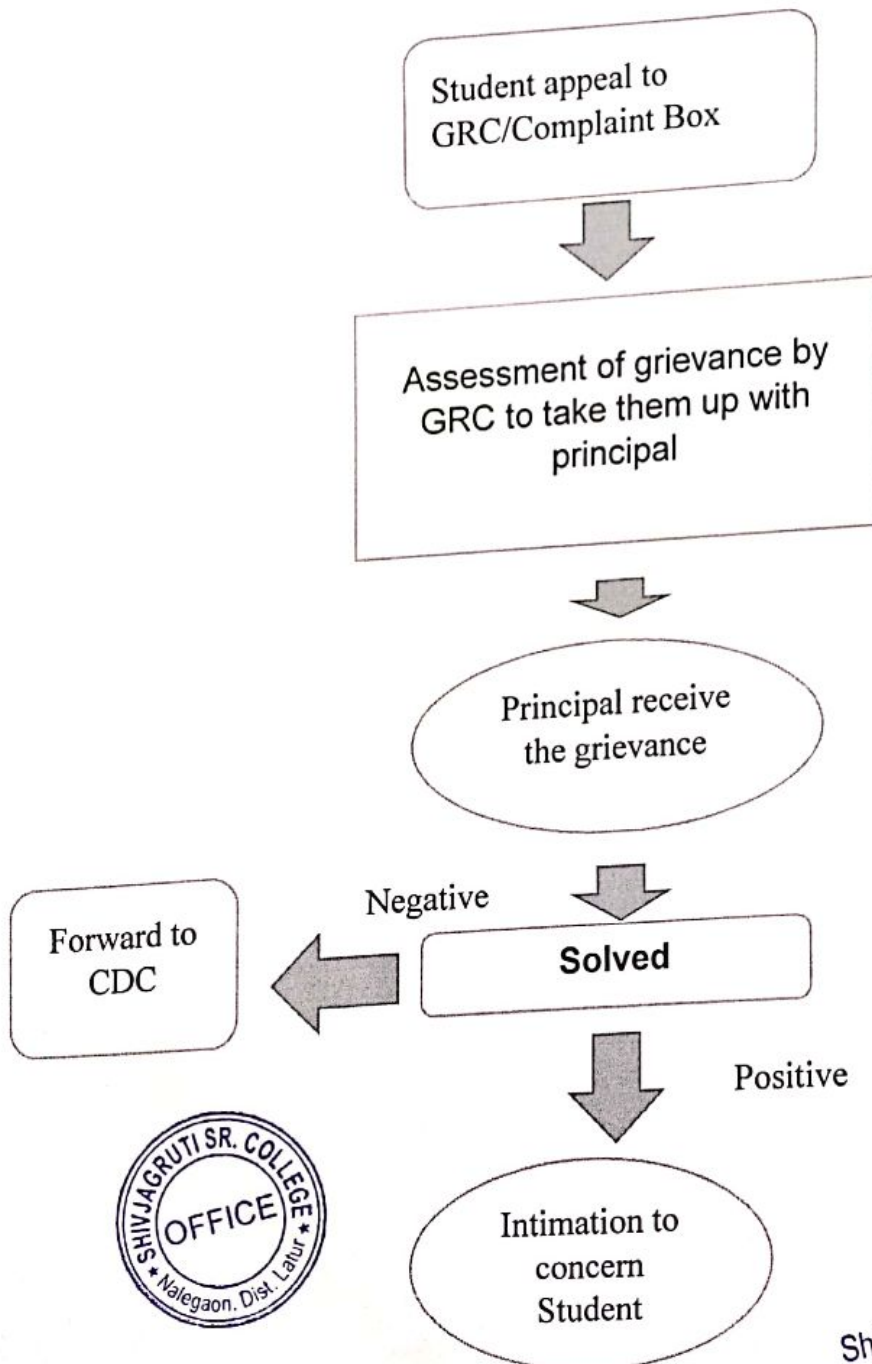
Student appeal to GRC/Complaint Box

Assessment of grievance by GRC to take them up with principal

Principal receive the grievance

Negative

Forward to CDC

Solved

Positive

SHIVJAGRUTI SR. COLLEGE
OFFICE
Nalegaon. Dist. Latur

Intimation to concern Student

Sh